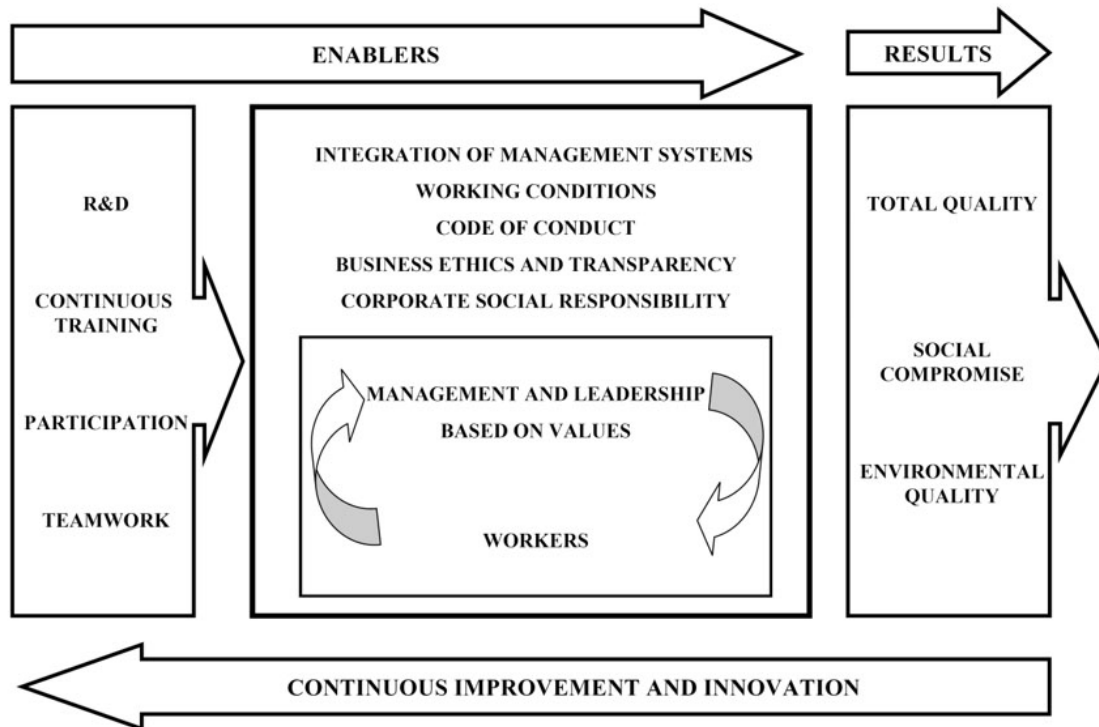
ENABLERS

RESULTS

R&D

CONTINUOUS TRAINING

PARTICIPATION

TEAMWORK

INTEGRATION OF MANAGEMENT SYSTEMS

WORKING CONDITIONS

CODE OF CONDUCT

BUSINESS ETHICS AND TRANSPARENCY

CORPORATE SOCIAL RESPONSIBILITY

MANAGEMENT AND LEADERSHIP BASED ON VALUES

WORKERS

TOTAL QUALITY

SOCIAL COMPROMISE

ENVIRONMENTAL QUALITY

CONTINUOUS IMPROVEMENT AND INNOVATION